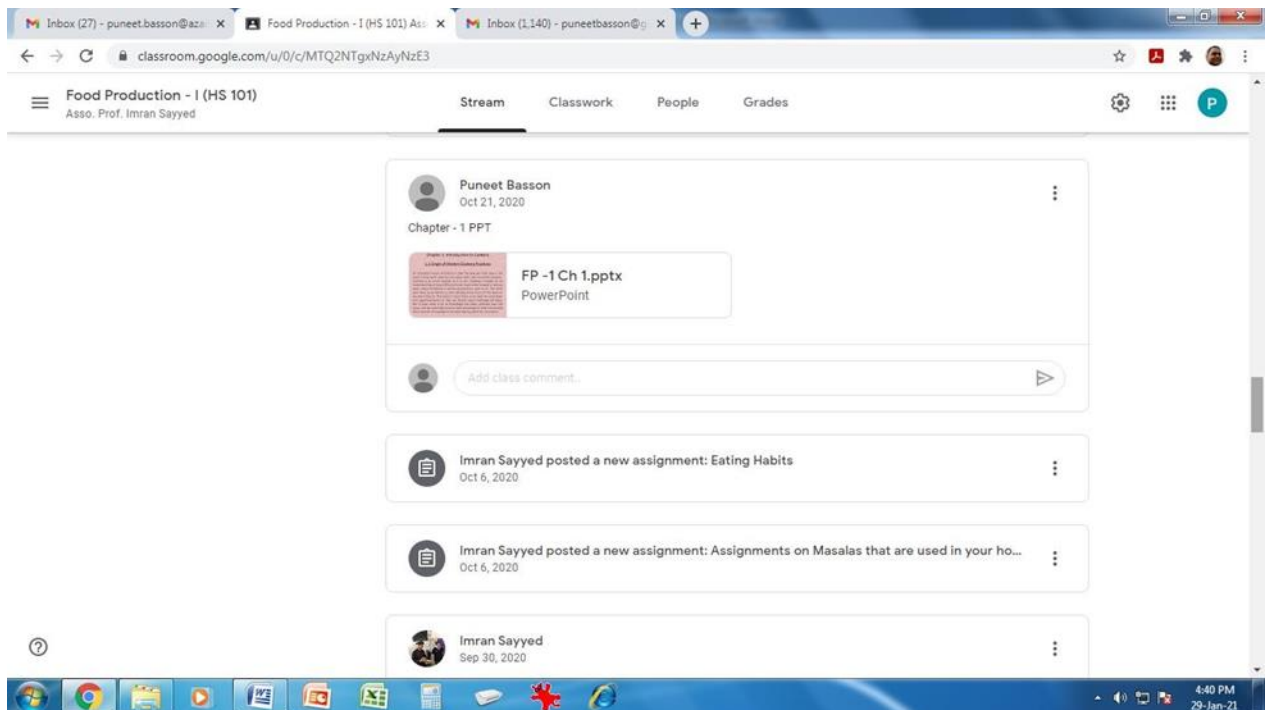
Inbox (27) - puneet.basson@aza ×
Food Production - I (HS 101) Ass ×
Inbox (1,140) - puneetbasson@g ×

classroom.google.com/u/0/c/MTQ2NTgxNzAyNzE3

Food Production - I (HS 101)
Asso. Prof. Imran Sayyed

Stream Classwork People Grades

P

Puneet Basson
Oct 21, 2020

Chapter - 1 PPT

FP -1 Ch 1.pptx
PowerPoint

Add class comment...

Imran Sayyed posted a new assignment: Eating Habits
Oct 6, 2020

Imran Sayyed posted a new assignment: Assignments on Masalas that are used in your ho...
Oct 6, 2020

Imran Sayyed
Sep 30, 2020

4:40 PM
29-Jan-21